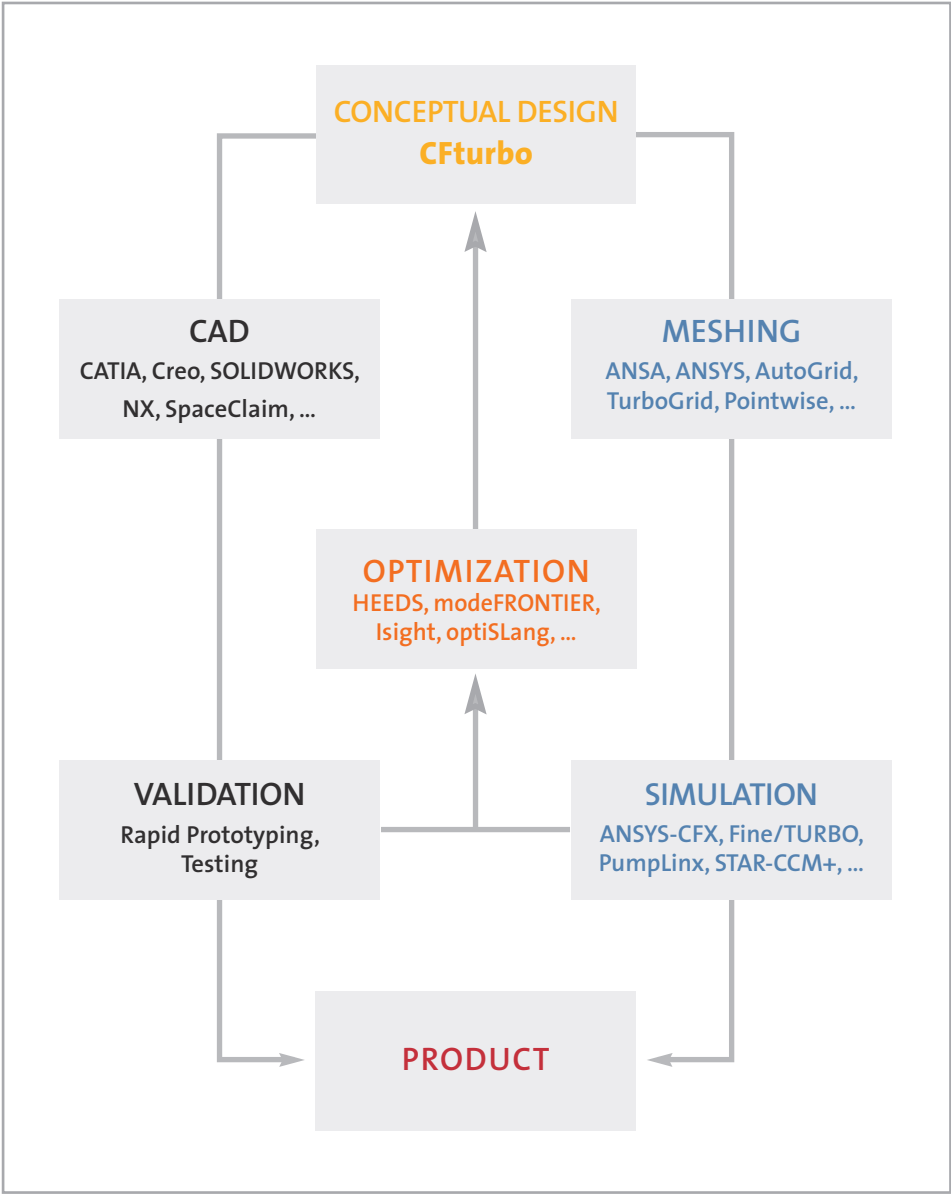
CONCEPTUAL DESIGN
CFturbo

CAD
CATIA, Creo, SOLIDWORKS, NX, SpaceClaim, ...

MESHING
ANSA, ANSYS, AutoGrid, TurboGrid, Pointwise, ...

OPTIMIZATION
HEEDS, modeFRONTIER, Isight, optiSLang, ...

VALIDATION
Rapid Prototyping, Testing

SIMULATION
ANSYS-CFX, Fine/TURBO, PumpLinx, STAR-CCM+, ...

PRODUCT